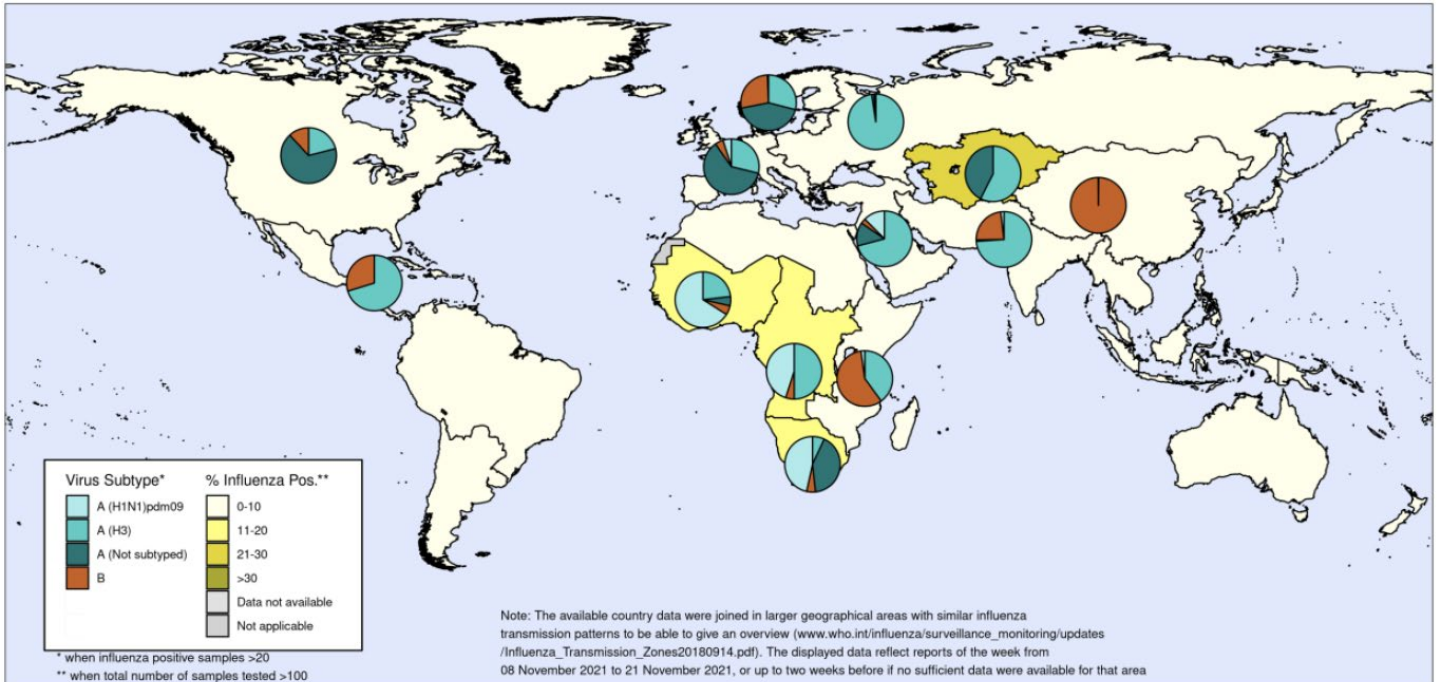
Virus Subtype*
A (H1N1)pdm09
A (H3)
A (Not subtyped)
B

% Influenza Pos.**
0-10
11-20
21-30
>30
Data not available
Not applicable

* when influenza positive samples >20
** when total number of samples tested >100

Note: The available country data were joined in larger geographical areas with similar influenza transmission patterns to be able to give an overview (www.who.int/influenza/surveillance_monitoring/updates /Influenza_Transmission_Zones20180914.pdf). The displayed data reflect reports of the week from 08 November 2021 to 21 November 2021, or up to two weeks before if no sufficient data were available for that area